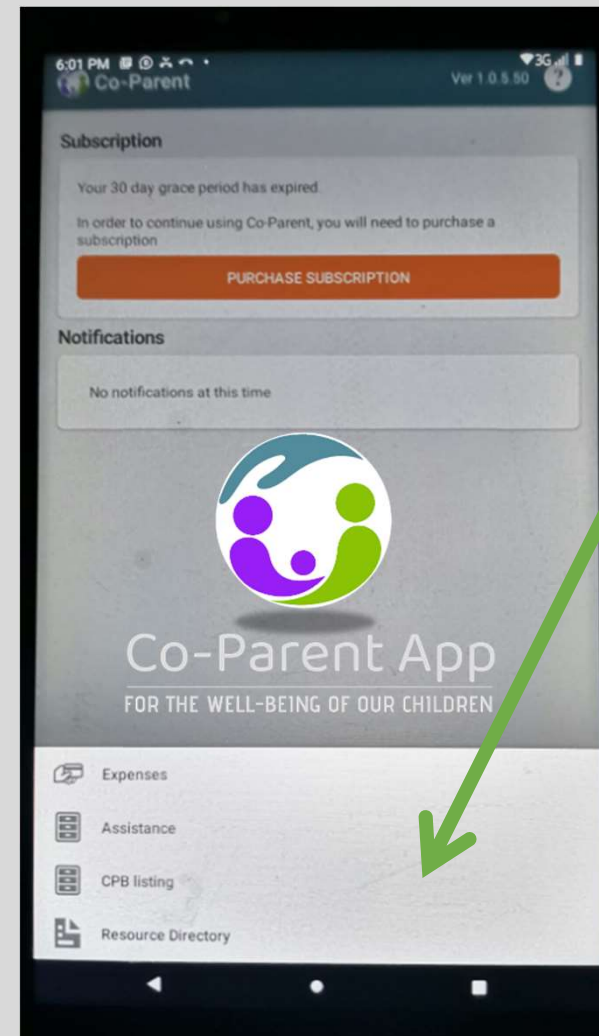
6:01 PM
Co-Parent
Ver 1.0.5.50
3G

Subscription

Your 30 day grace period has expired.

In order to continue using Co-Parent, you will need to purchase a subscription

PURCHASE SUBSCRIPTION

Notifications

No notifications at this time

Co-Parent App
FOR THE WELL-BEING OF OUR CHILDREN

Expenses

Assistance

CPB listing

Resource Directory